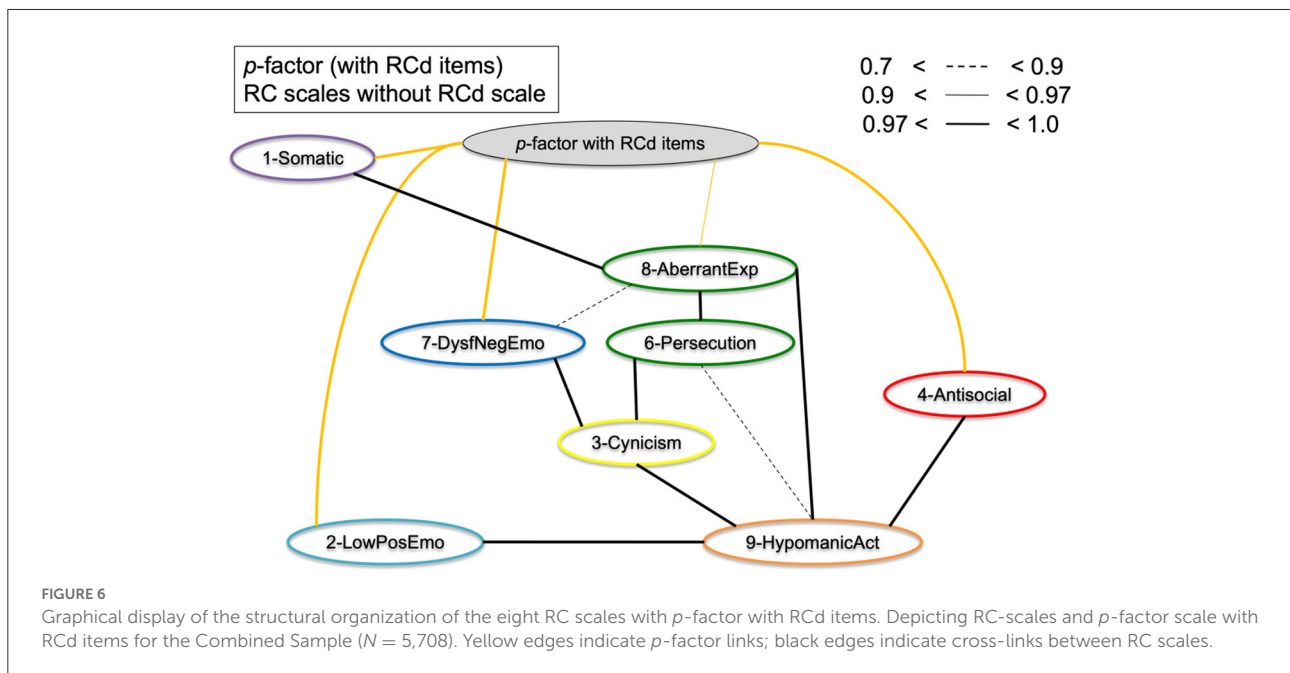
*p*-factor (with RCd items)
RC scales without RCd scale

0.7 < ---- < 0.9
0.9 < —— < 0.97
0.97 < —— < 1.0

*p*-factor with RCd items

1-Somatic

8-AberrantExp

7-DysfNegEmo

6-Persecution

4-Antisocial

3-Cynicism

2-LowPosEmo

9-HypomanicAct

FIGURE 6
Graphical display of the structural organization of the eight RC scales with *p*-factor with RCd items. Depicting RC-scales and *p*-factor scale with RCd items for the Combined Sample ($N = 5{,}708$). Yellow edges indicate *p*-factor links; black edges indicate cross-links between RC scales.